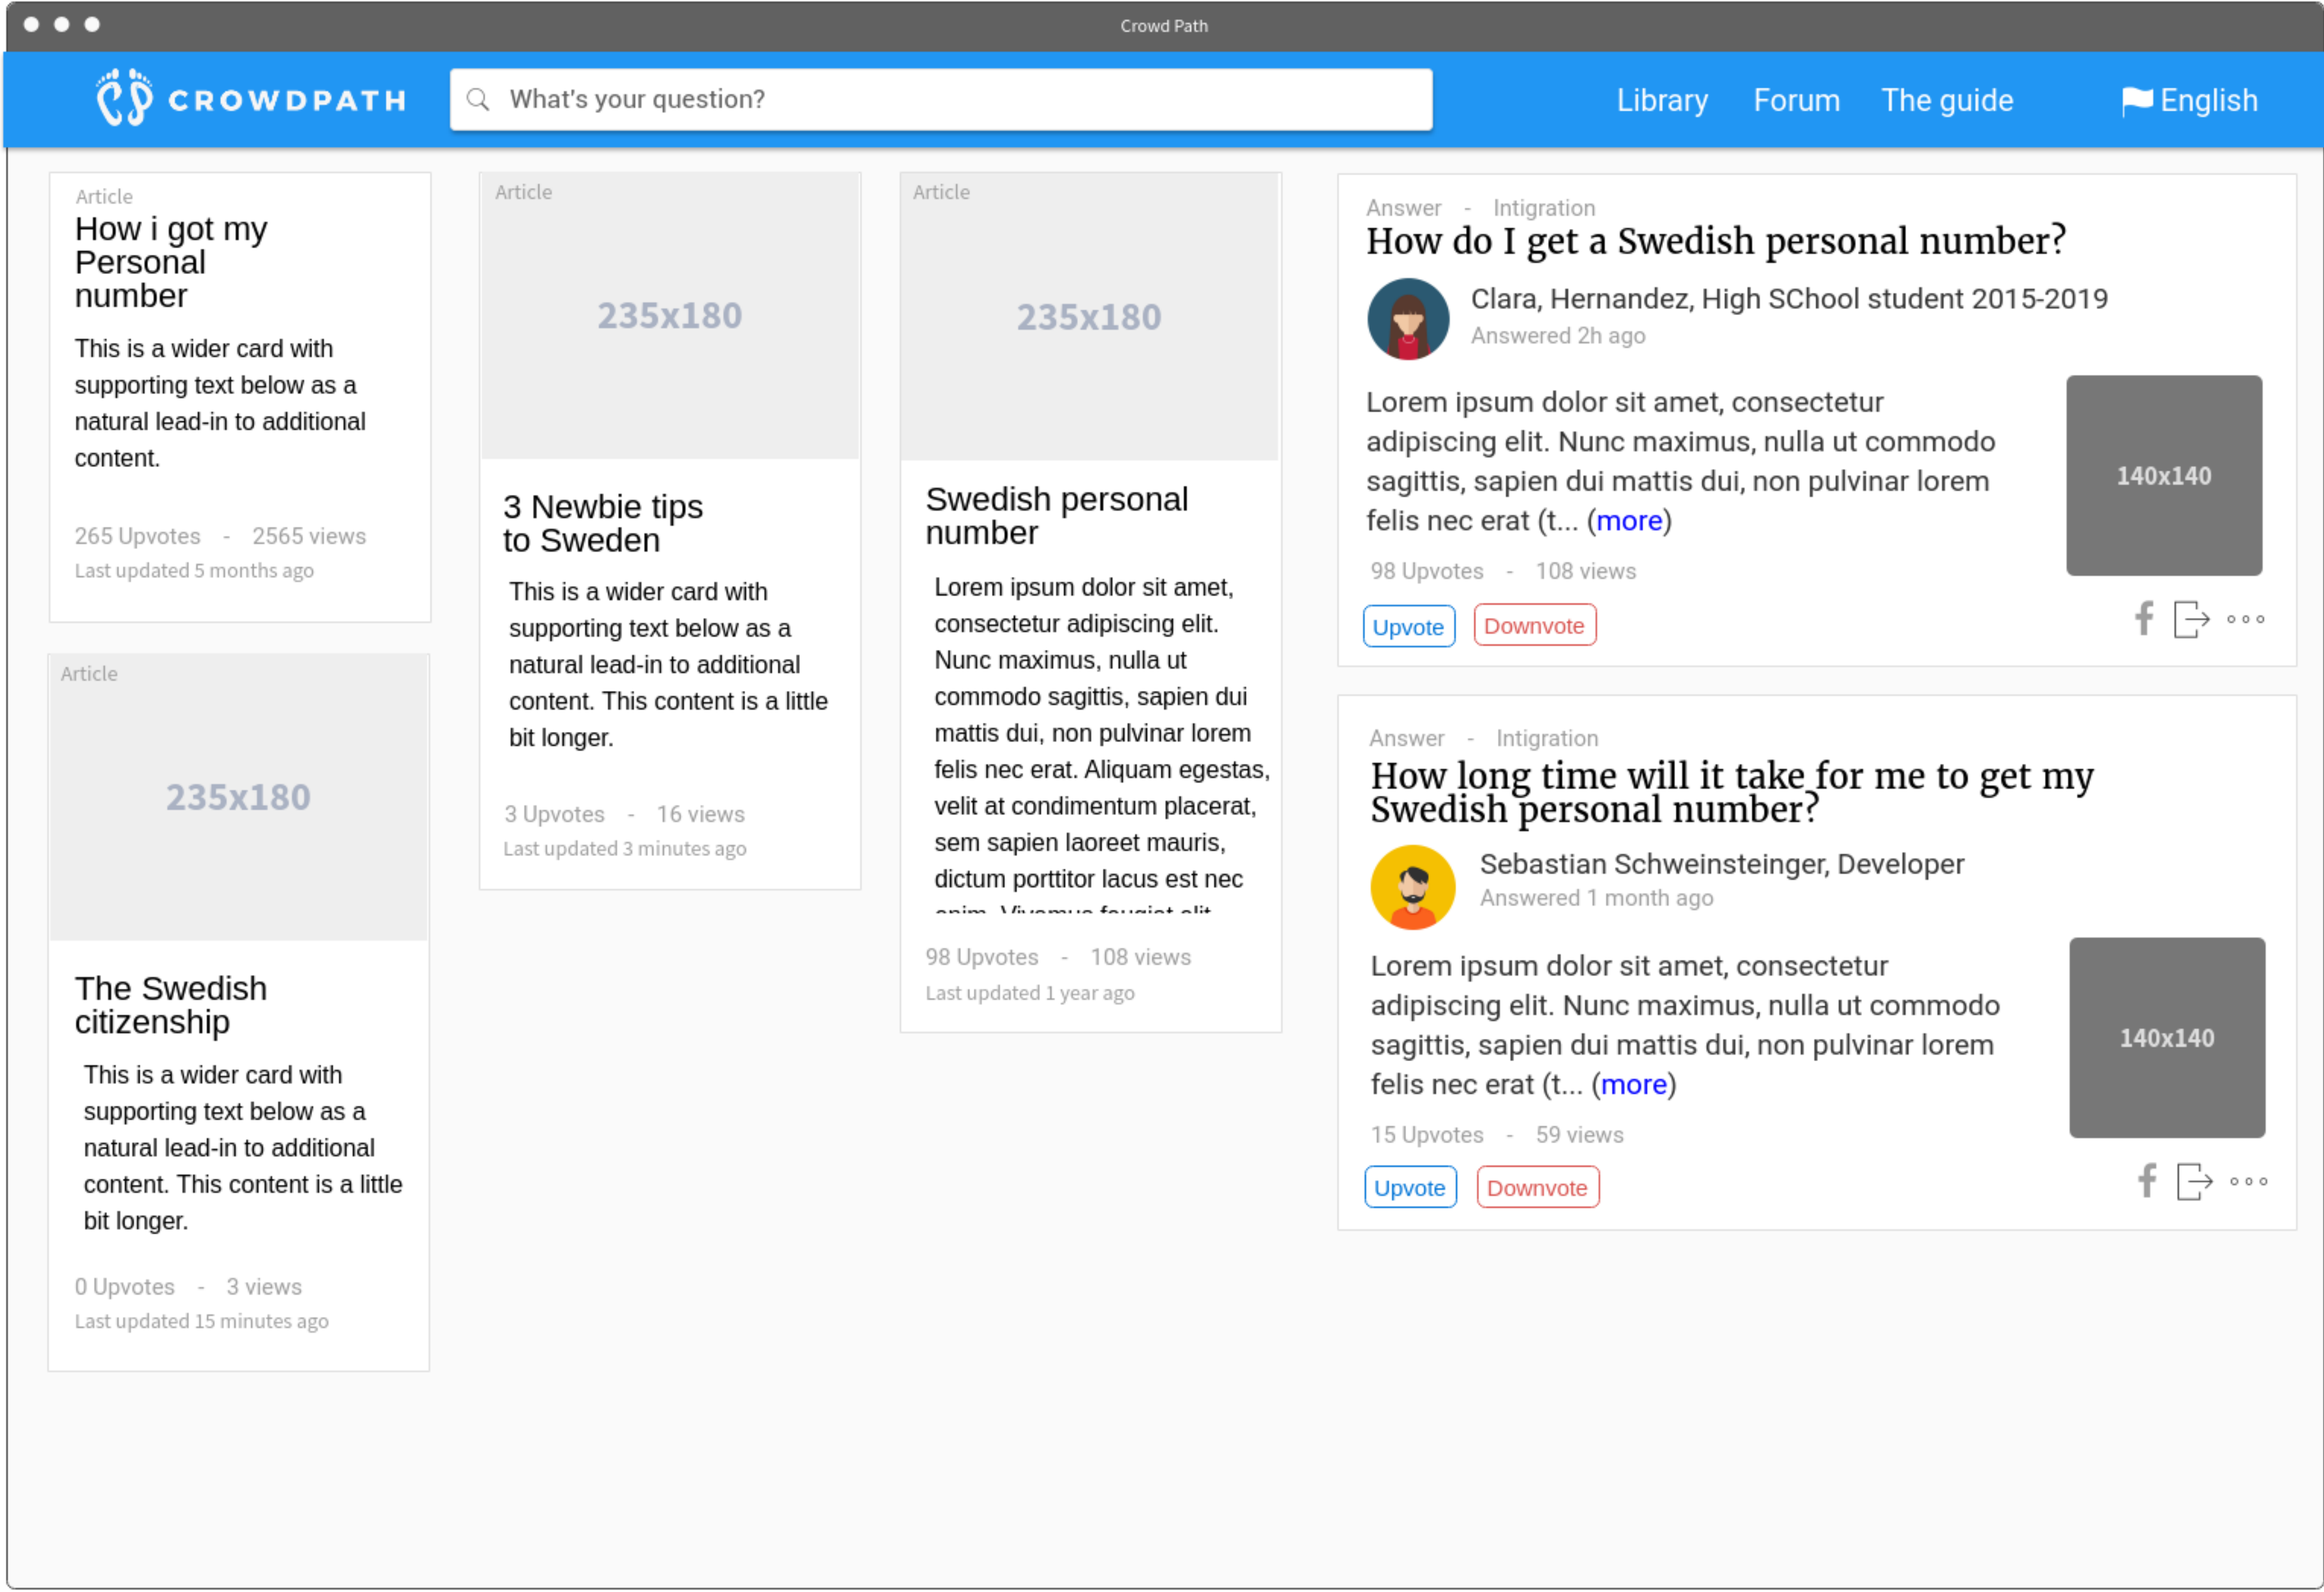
Crowd Path

CROWDPATH

What's your question?

Library Forum The guide English

Article
How i got my Personal number

This is a wider card with supporting text below as a natural lead-in to additional content.

265 Upvotes - 2565 views
Last updated 5 months ago

Article
235x180

The Swedish citizenship

This is a wider card with supporting text below as a natural lead-in to additional content. This content is a little bit longer.

0 Upvotes - 3 views
Last updated 15 minutes ago

Article
235x180

3 Newbie tips to Sweden

This is a wider card with supporting text below as a natural lead-in to additional content. This content is a little bit longer.

3 Upvotes - 16 views
Last updated 3 minutes ago

Article
235x180

Swedish personal number

Lorem ipsum dolor sit amet, consectetur adipiscing elit. Nunc maximus, nulla ut commodo sagittis, sapien dui mattis dui, non pulvinar lorem felis nec erat. Aliquam egestas, velit at condimentum placerat, sem sapien laoreet mauris, dictum porttitor lacus est nec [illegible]

98 Upvotes - 108 views
Last updated 1 year ago

Answer - Intigration
How do I get a Swedish personal number?

Clara, Hernandez, High SChool student 2015-2019
Answered 2h ago

Lorem ipsum dolor sit amet, consectetur adipiscing elit. Nunc maximus, nulla ut commodo sagittis, sapien dui mattis dui, non pulvinar lorem felis nec erat (t... (more)

140x140

98 Upvotes - 108 views

Upvote Downvote

Answer - Intigration
How long time will it take for me to get my Swedish personal number?

Sebastian Schweinsteinger, Developer
Answered 1 month ago

Lorem ipsum dolor sit amet, consectetur adipiscing elit. Nunc maximus, nulla ut commodo sagittis, sapien dui mattis dui, non pulvinar lorem felis nec erat (t... (more)

140x140

15 Upvotes - 59 views

Upvote Downvote